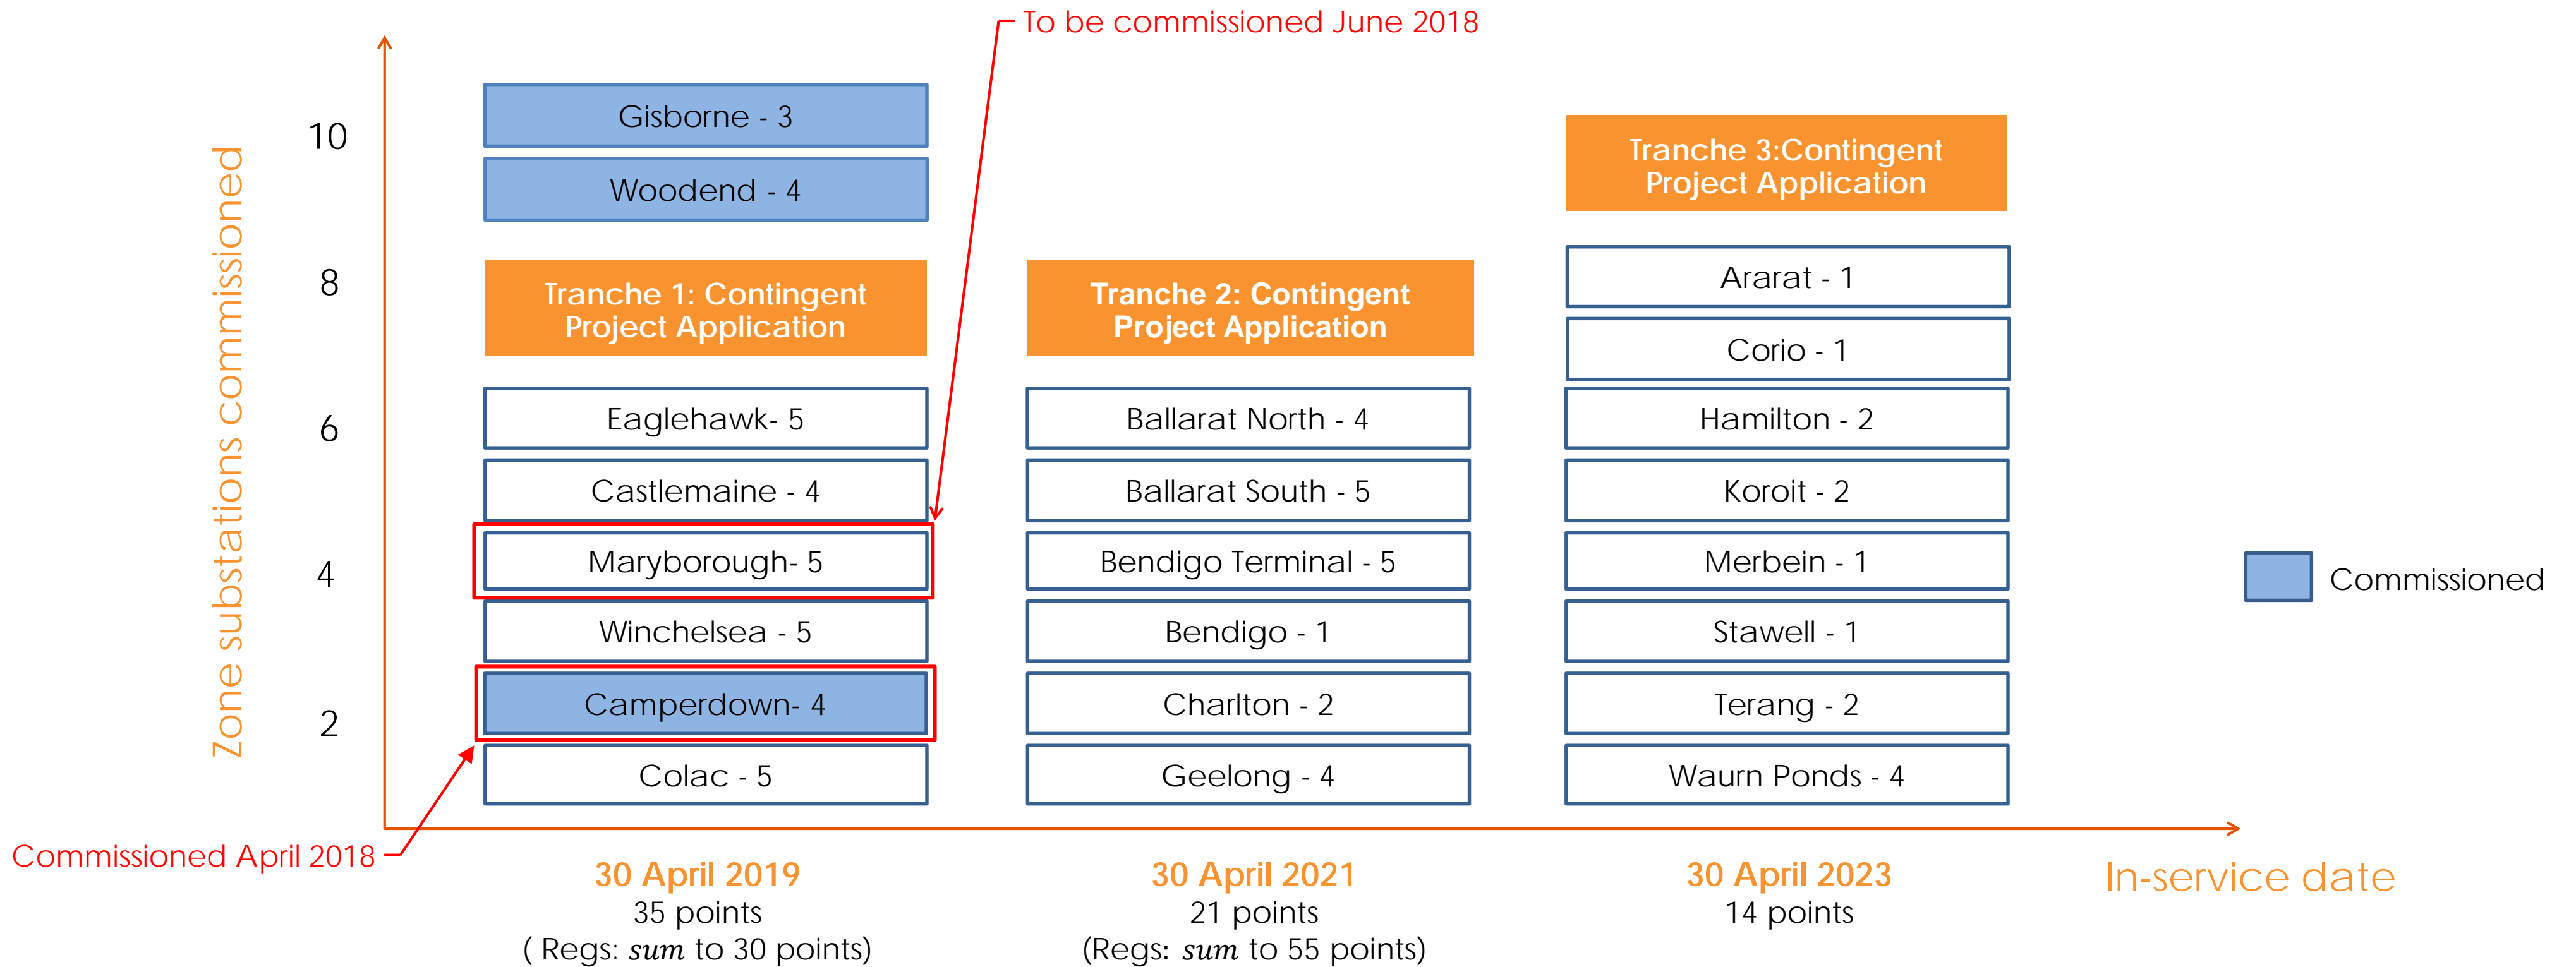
To be commissioned June 2018

Zone substations commissioned

10
8
6
4
2

Gisborne - 3
Woodend - 4
Tranche 1: Contingent Project Application
Eaglehawk- 5
Castlemaine - 4
Maryborough- 5
Winchelsea - 5
Camperdown- 4
Colac - 5

Tranche 2: Contingent Project Application
Ballarat North - 4
Ballarat South - 5
Bendigo Terminal - 5
Bendigo - 1
Charlton - 2
Geelong - 4

Tranche 3:Contingent Project Application
Ararat - 1
Corio - 1
Hamilton - 2
Koroit - 2
Merbein - 1
Stawell - 1
Terang - 2
Waurn Ponds - 4

Commissioned

Commissioned April 2018

30 April 2019
35 points
( Regs: *sum* to 30 points)

30 April 2021
21 points
(Regs: *sum* to 55 points)

30 April 2023
14 points

In-service date